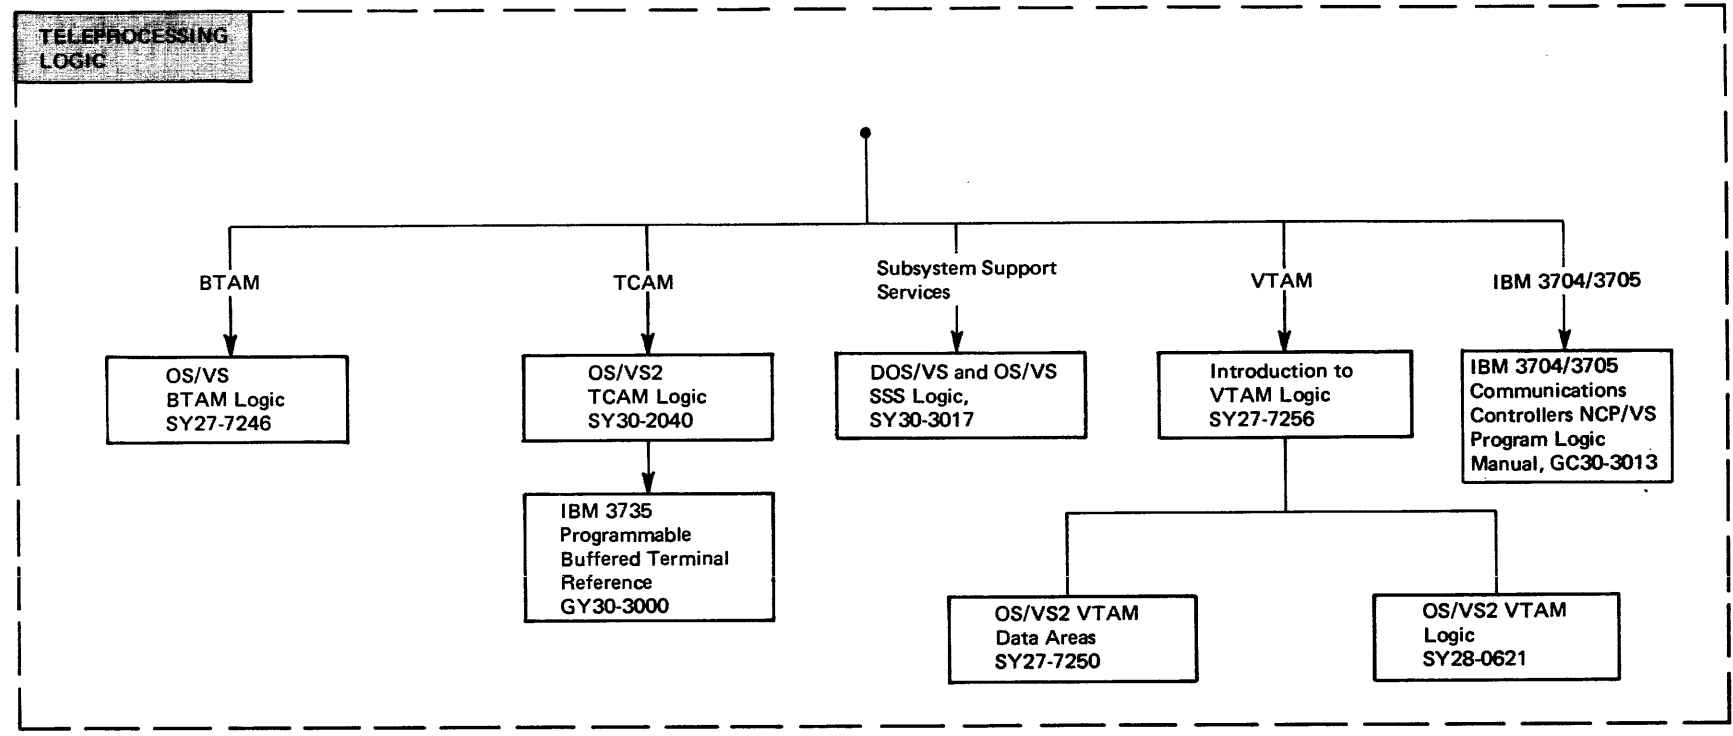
TELEPROCESSING LOGIC

BTAM

OS/VS BTAM Logic SY27-7246

TCAM

OS/VS2 TCAM Logic SY30-2040

IBM 3735 Programmable Buffered Terminal Reference GY30-3000

Subsystem Support Services

DOS/VS and OS/VS SSS Logic, SY30-3017

VTAM

Introduction to VTAM Logic SY27-7256

OS/VS2 VTAM Data Areas SY27-7250

OS/VS2 VTAM Logic SY28-0621

IBM 3704/3705

IBM 3704/3705 Communications Controllers NCP/VS Program Logic Manual, GC30-3013